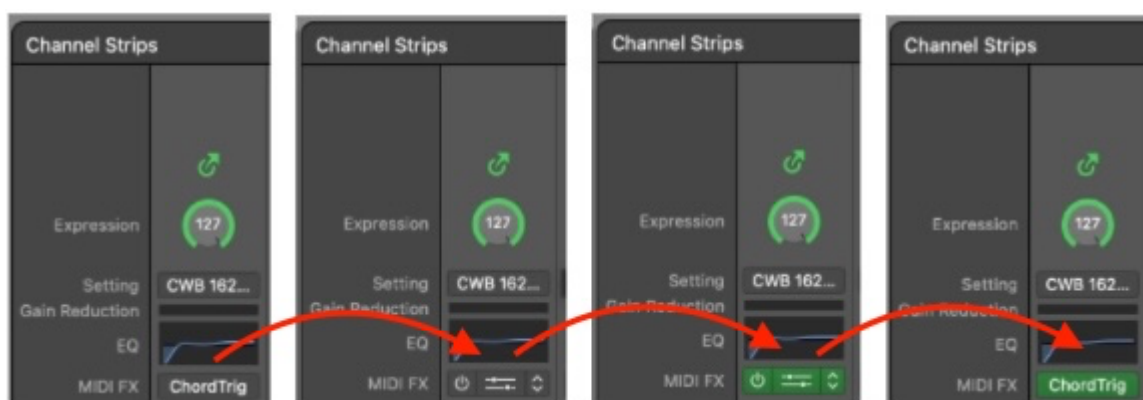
Channel Strips

Expression

127

Setting CWB 162...

Gain Reduction

EQ

MIDI FX ChordTrig

Channel Strips

Expression

127

Setting CWB 162...

Gain Reduction

EQ

MIDI FX

Channel Strips

Expression

127

Setting CWB 162...

Gain Reduction

EQ

MIDI FX

Channel Strips

Expression

127

Setting CWB 162...

Gain Reduction

EQ

MIDI FX ChordTrig